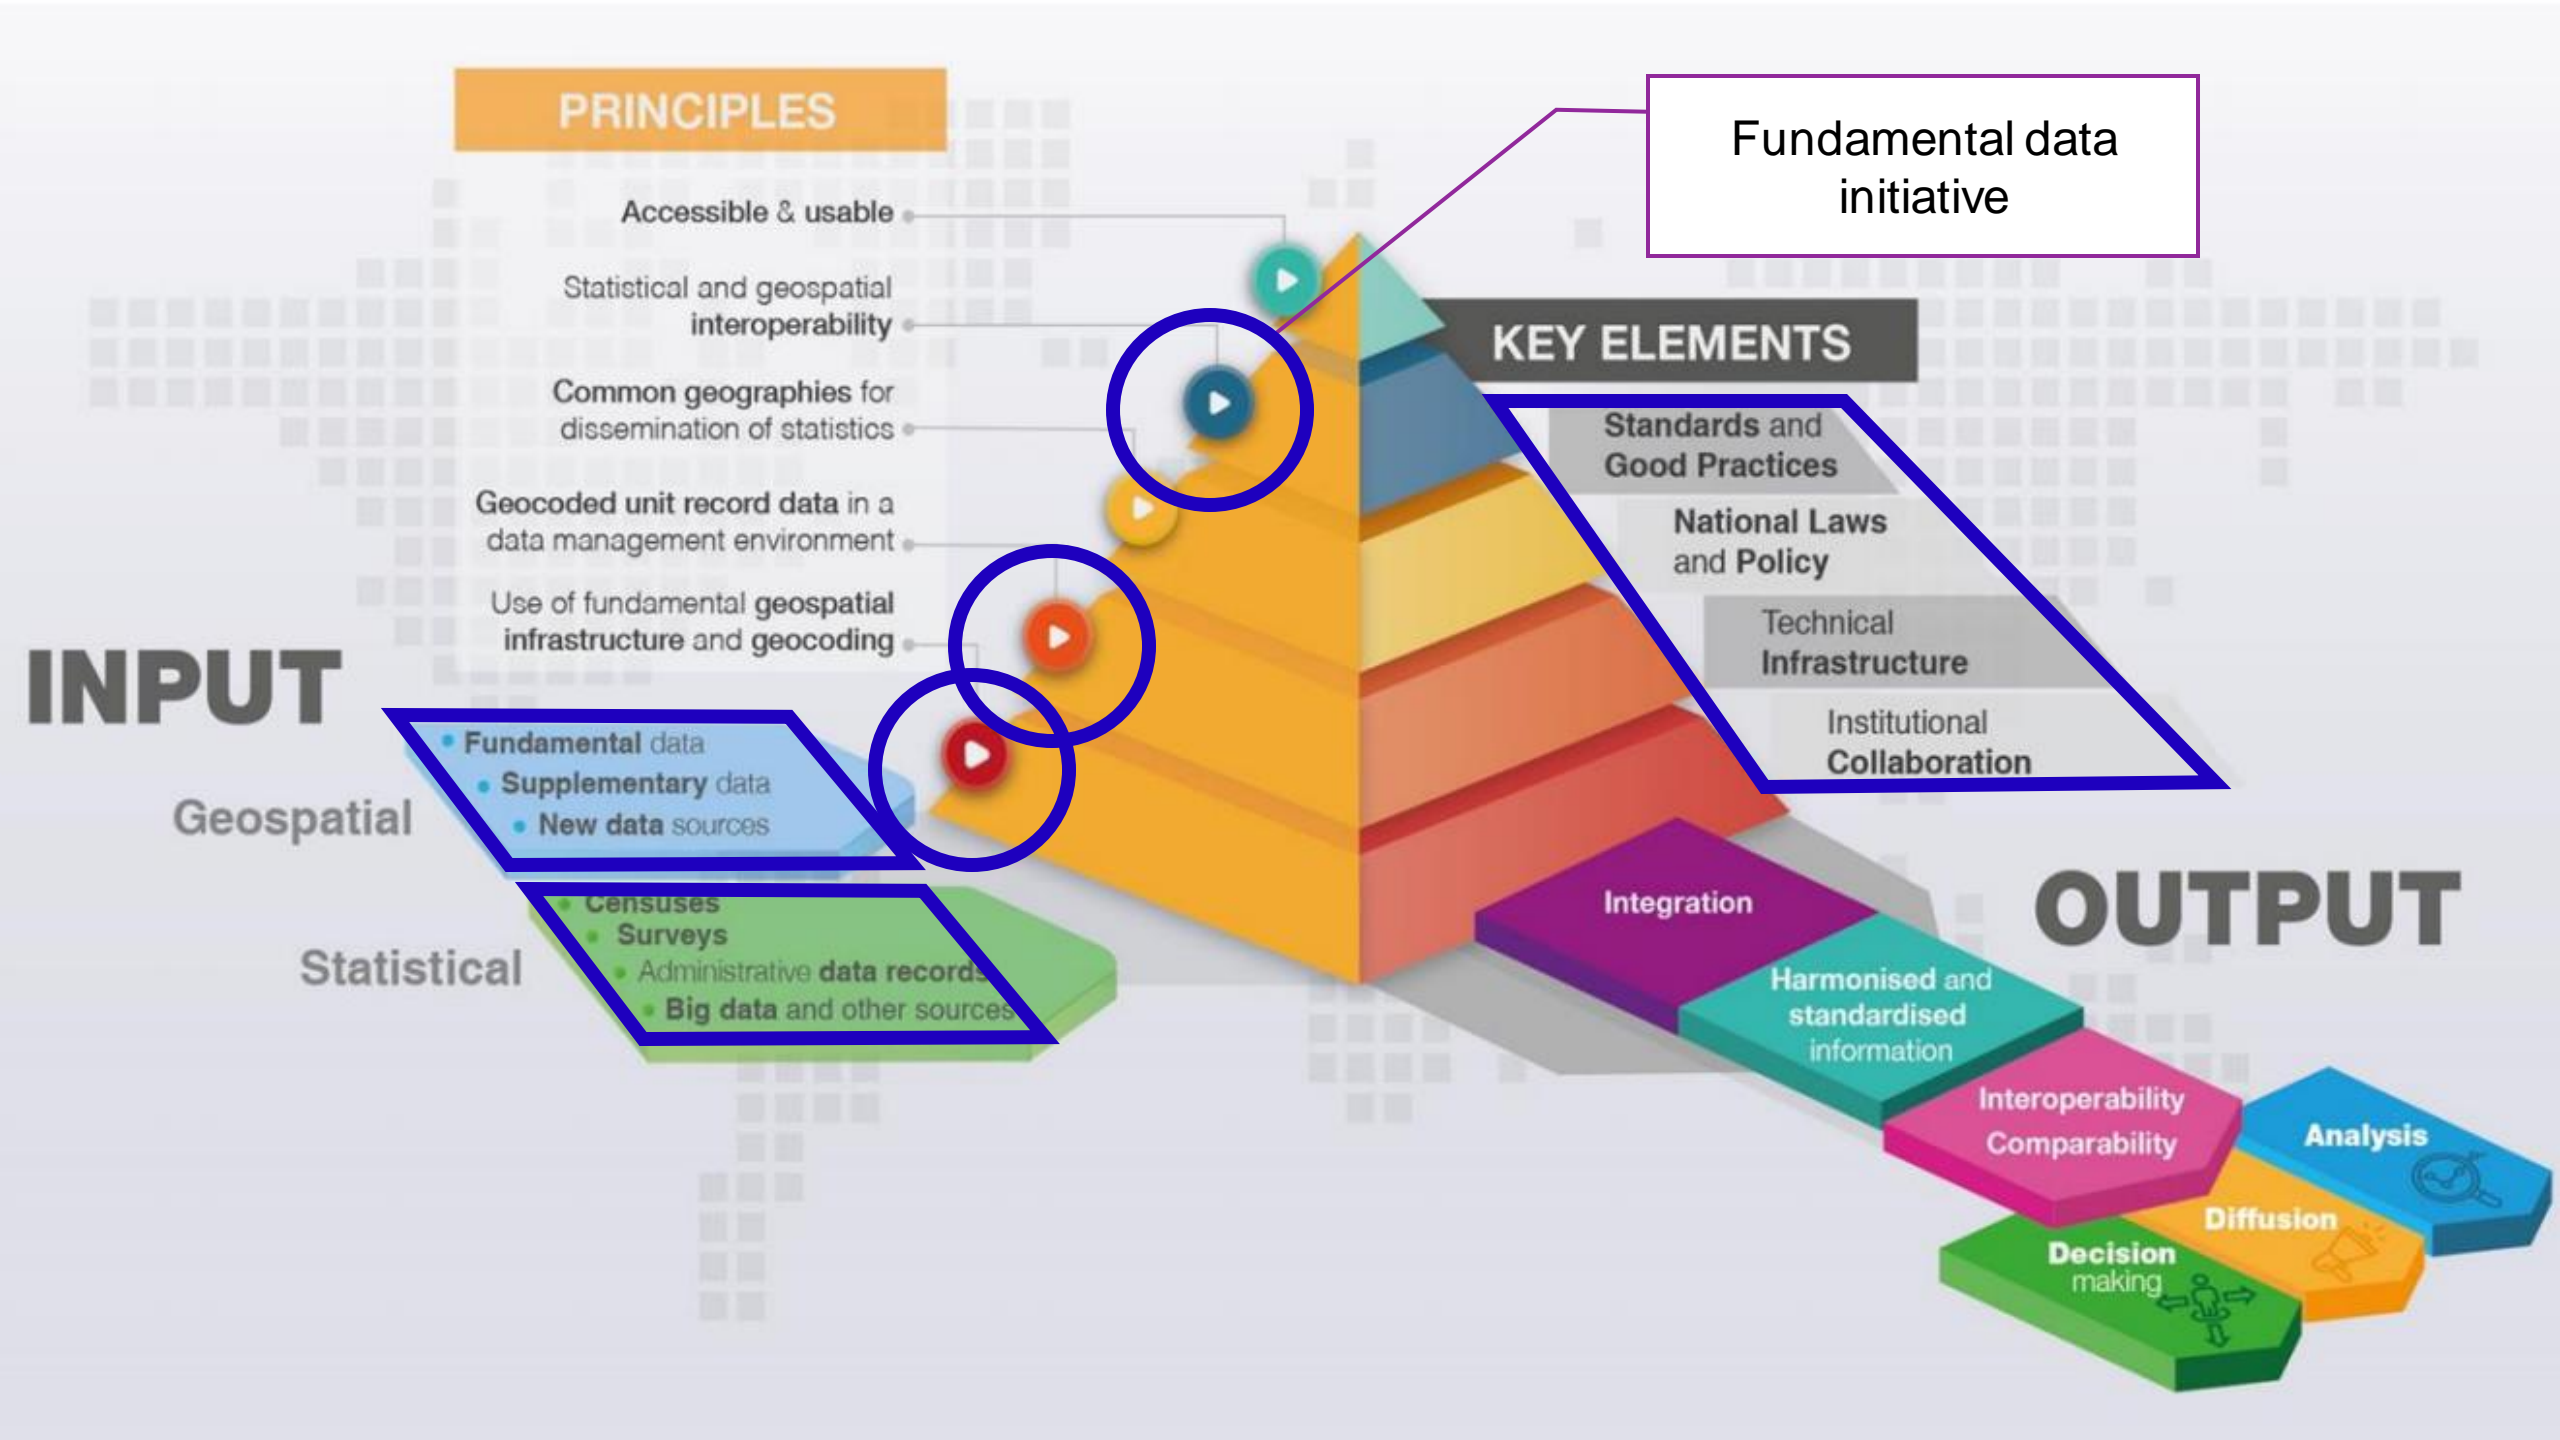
PRINCIPLES

Accessible & usable

Statistical and geospatial interoperability

Common geographies for dissemination of statistics

Geocoded unit record data in a data management environment

Use of fundamental geospatial infrastructure and geocoding

Fundamental data initiative

KEY ELEMENTS

Standards and Good Practices

National Laws and Policy

Technical Infrastructure

Institutional Collaboration

INPUT

Geospatial

- Fundamental data
- Supplementary data
- New data sources

Statistical

- Censuses
- Surveys
- Administrative data records
- Big data and other sources

OUTPUT

Integration

Harmonised and standardised information

Interoperability Comparability

Analysis

Diffusion

Decision making